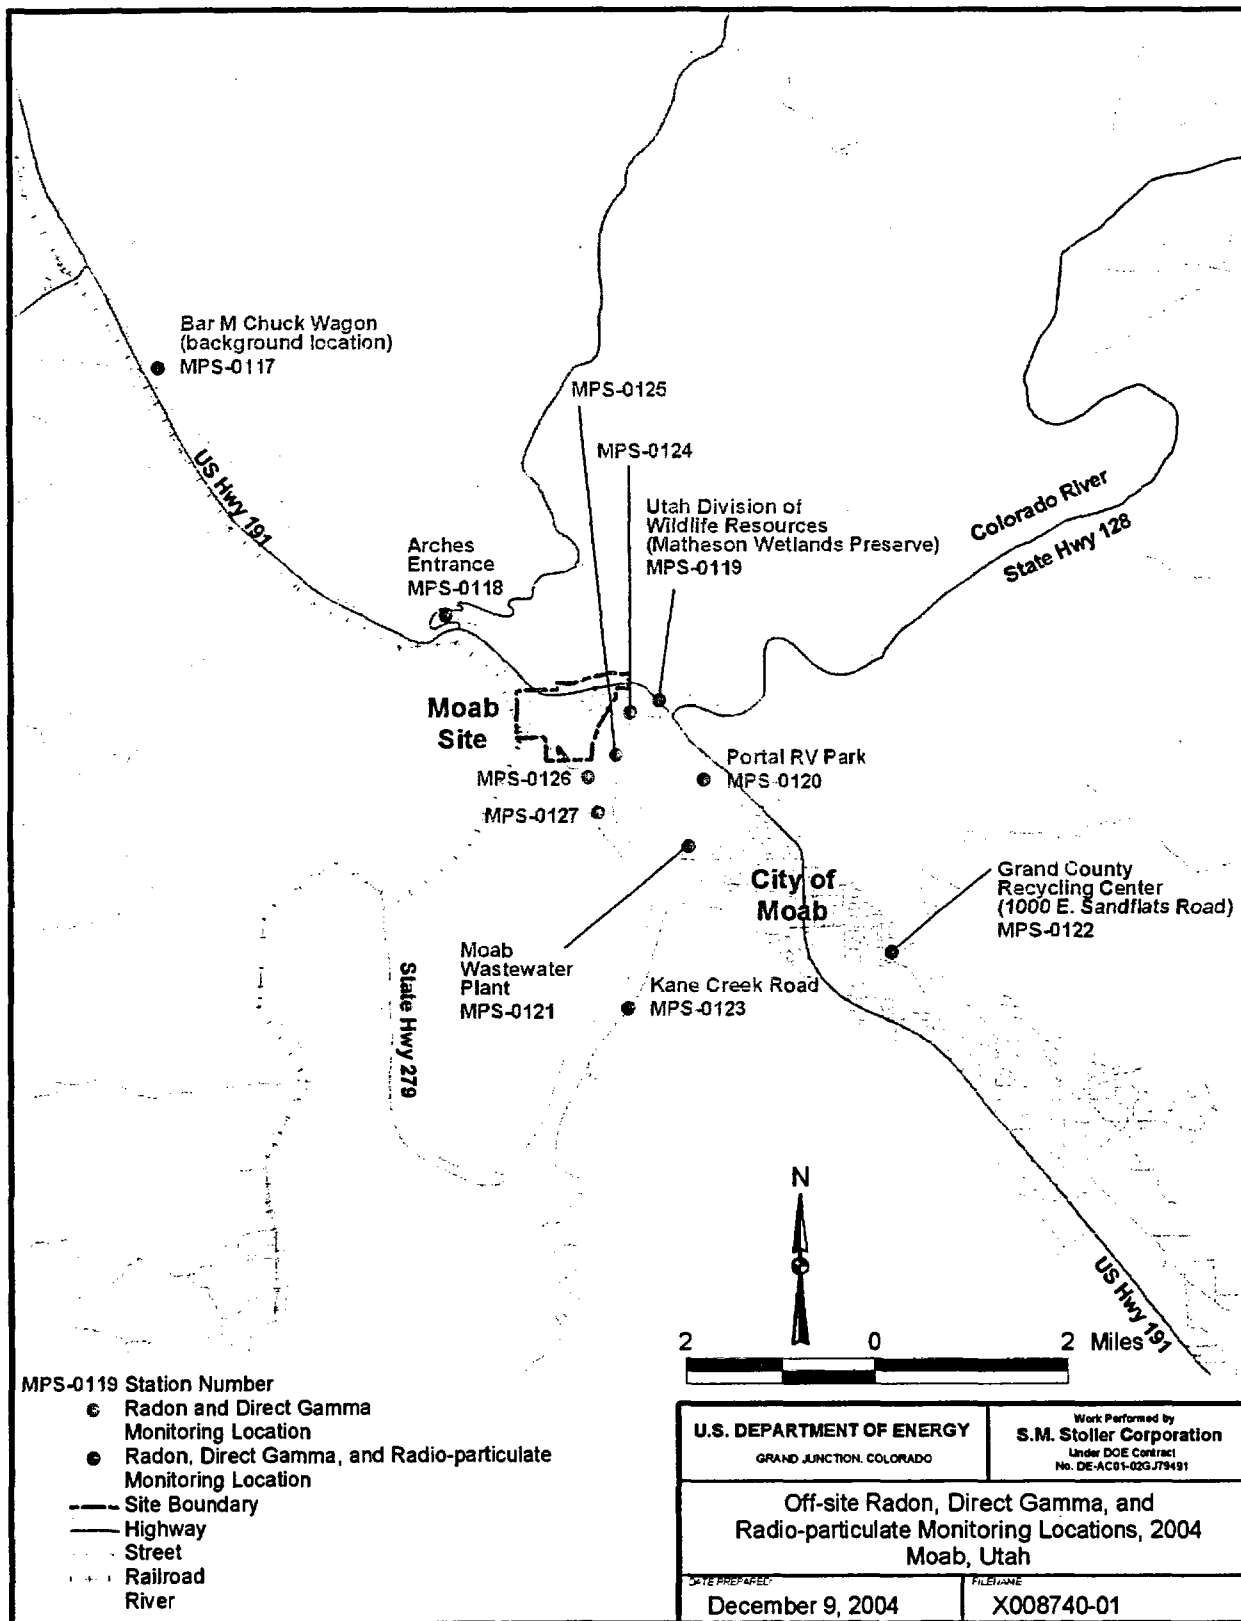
Bar M Chuck Wagon (background location) MPS-0117

US Hwy 191

MPS-0125

MPS-0124

Utah Division of Wildlife Resources (Matheson Wetlands Preserve) MPS-0119

Colorado River

State Hwy 128

Arches Entrance MPS-0118

Moab Site

MPS-0126

MPS-0127

Portal RV Park MPS-0120

City of Moab

Grand County Recycling Center (1000 E. Sandflats Road) MPS-0122

Moab Wastewater Plant MPS-0121

Kane Creek Road MPS-0123

State Hwy 279

N

US Hwy 191

2 0 2 Miles

MPS-0119 Station Number
Radon and Direct Gamma Monitoring Location
Radon, Direct Gamma, and Radio-particulate Monitoring Location
Site Boundary
Highway
Street
Railroad
River

| U.S. DEPARTMENT OF ENERGY GRAND JUNCTION, COLORADO | Work Performed by S.M. Stoller Corporation Under DOE Contract No. DE-AC01-02GJ79491 |
|---|---|
| Off-site Radon, Direct Gamma, and Radio-particulate Monitoring Locations, 2004 Moab, Utah | |
| DATE PREPARED: December 9, 2004 | FILENAME: X008740-01 |